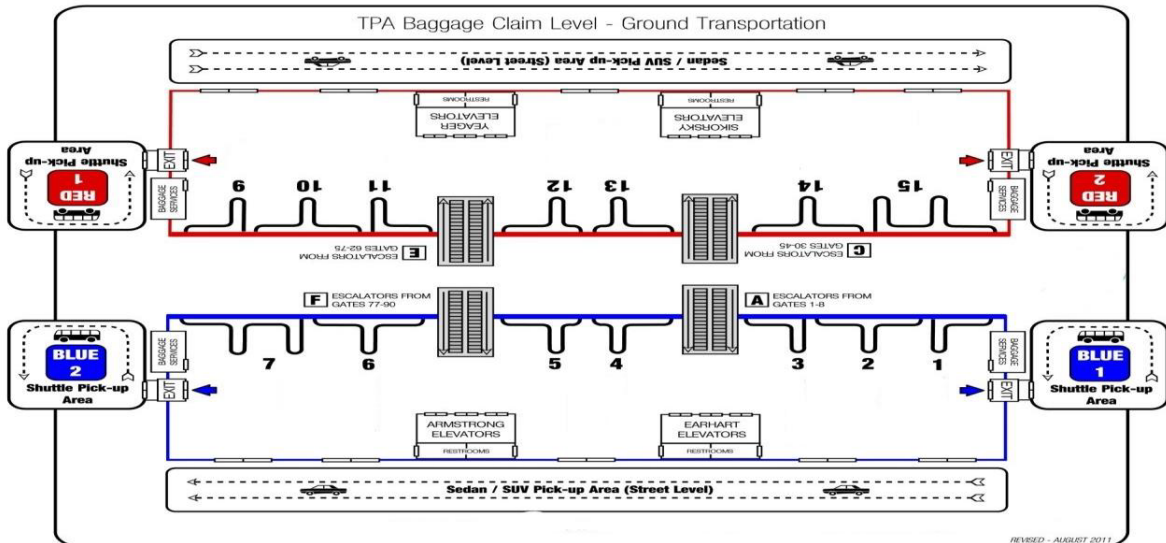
TPA Baggage Claim Level - Ground Transportation

Sedan / SUV Pick-up Area (Street Level)

RESTROOMS
YEAGER ELEVATORS

RESTROOMS
SIKORSKY ELEVATORS

RED 1
Shuttle Pick-up Area

EXIT

BAGGAGE SERVICES

9 10 11 12 13 14 15

EXIT

BAGGAGE SERVICES

RED 2
Shuttle Pick-up Area

E ESCALATORS FROM GATES 62-75

C ESCALATORS FROM GATES 30-45

F ESCALATORS FROM GATES 77-90

A ESCALATORS FROM GATES 1-8

BLUE 2
Shuttle Pick-up Area

BAGGAGE SERVICES

EXIT

7 6 5 4 3 2 1

BAGGAGE SERVICES

EXIT

BLUE 1
Shuttle Pick-up Area

ARMSTRONG ELEVATORS
RESTROOMS

EARHART ELEVATORS
RESTROOMS

Sedan / SUV Pick-up Area (Street Level)

REVISED - AUGUST 2011